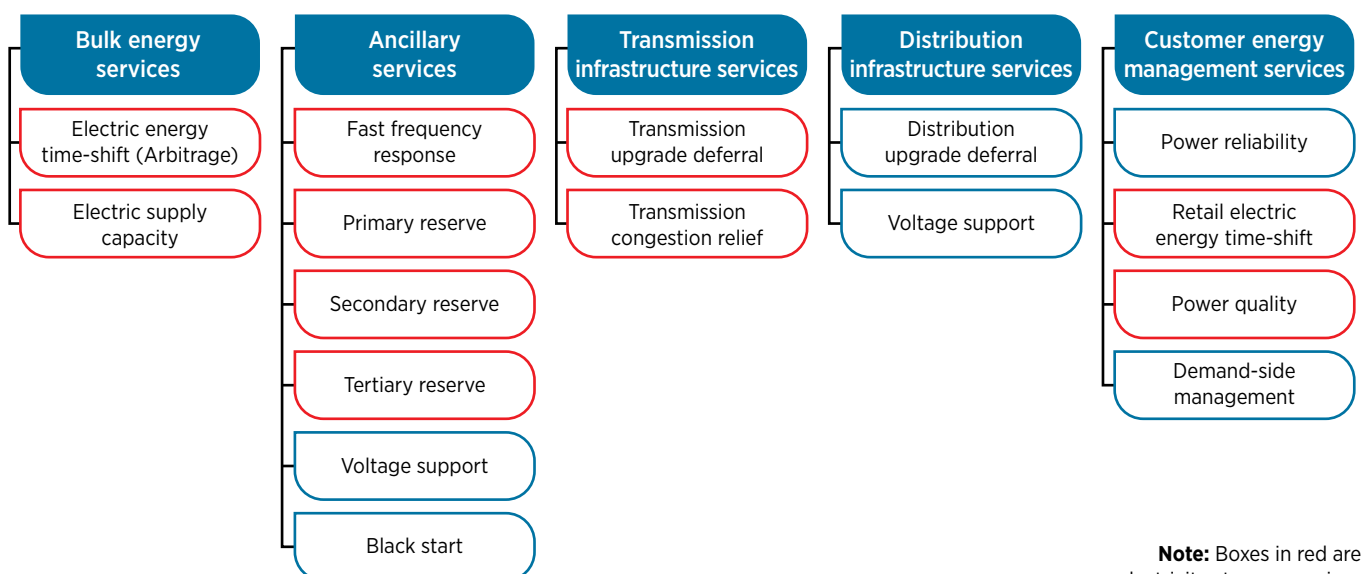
Bulk energy services

Electric energy time-shift (Arbitrage)

Electric supply capacity

Ancillary services

Fast frequency response

Primary reserve

Secondary reserve

Tertiary reserve

Voltage support

Black start

Transmission infrastructure services

Transmission upgrade deferral

Transmission congestion relief

Distribution infrastructure services

Distribution upgrade deferral

Voltage support

Customer energy management services

Power reliability

Retail electric energy time-shift

Power quality

Demand-side management

**Note:** Boxes in red are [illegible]